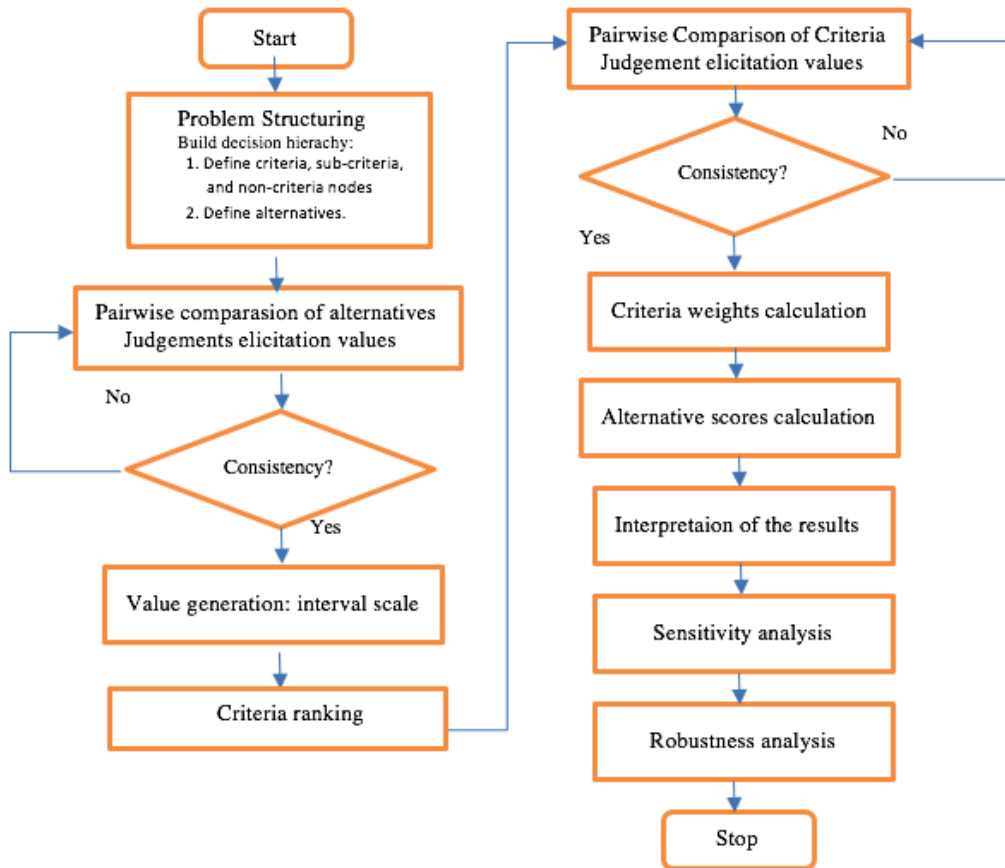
Start

Problem Structuring
Build decision hierachy:
1. Define criteria, sub-criteria, and non-criteria nodes
2. Define alternatives.

Pairwise comparasion of alternatives
Judgements elicitation values

No

Consistency?

Yes

Value generation: interval scale

Criteria ranking

Pairwise Comparison of Criteria
Judgement elicitation values

No

Consistency?

Yes

Criteria weights calculation

Alternative scores calculation

Interpretaion of the results

Sensitivity analysis

Robustness analysis

Stop